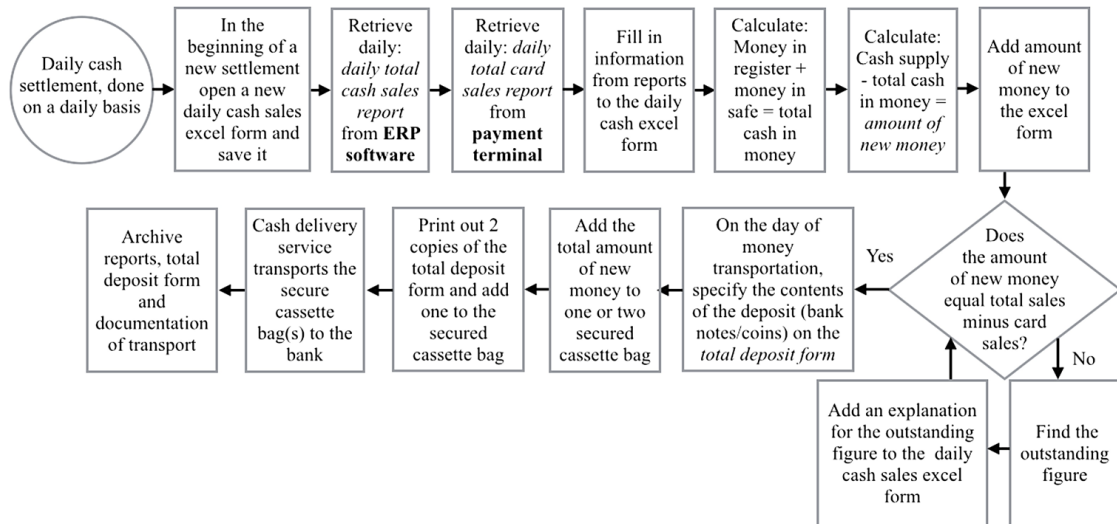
Daily cash settlement, done on a daily basis

In the beginning of a new settlement open a new daily cash sales excel form and save it

Retrieve daily: *daily total cash sales report* from **ERP software**

Retrieve daily: *daily total card sales report* from **payment terminal**

Fill in information from reports to the daily cash excel form

Calculate: Money in register + money in safe = total cash in money

Calculate: Cash supply - total cash in money = *amount of new money*

Add amount of new money to the excel form

Does the amount of new money equal total sales minus card sales?

Yes

No

On the day of money transportation, specify the contents of the deposit (bank notes/coins) on the *total deposit form*

Add the total amount of new money to one or two secured cassette bag

Print out 2 copies of the total deposit form and add one to the secured cassette bag

Cash delivery service transports the secure cassette bag(s) to the bank

Archive reports, total deposit form and documentation of transport

Find the outstanding figure

Add an explanation for the outstanding figure to the daily cash sales excel form